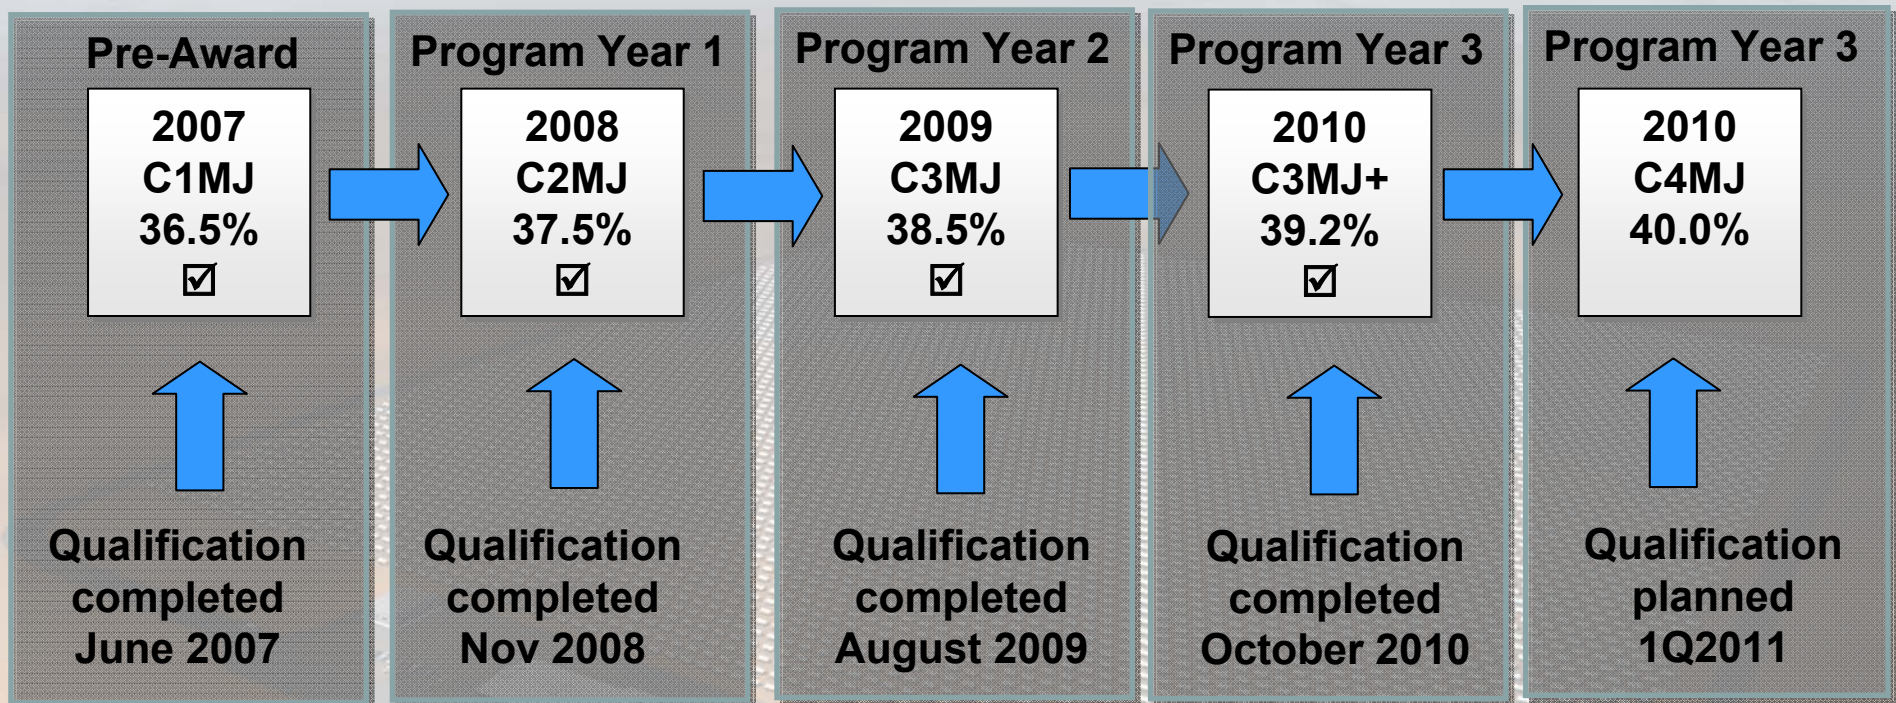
Pre-Award

2007
C1MJ
36.5%
☑

Qualification completed June 2007

Program Year 1

2008
C2MJ
37.5%
☑

Qualification completed Nov 2008

Program Year 2

2009
C3MJ
38.5%
☑

Qualification completed August 2009

Program Year 3

2010
C3MJ+
39.2%
☑

Qualification completed October 2010

Program Year 3

2010
C4MJ
40.0%

Qualification planned 1Q2011